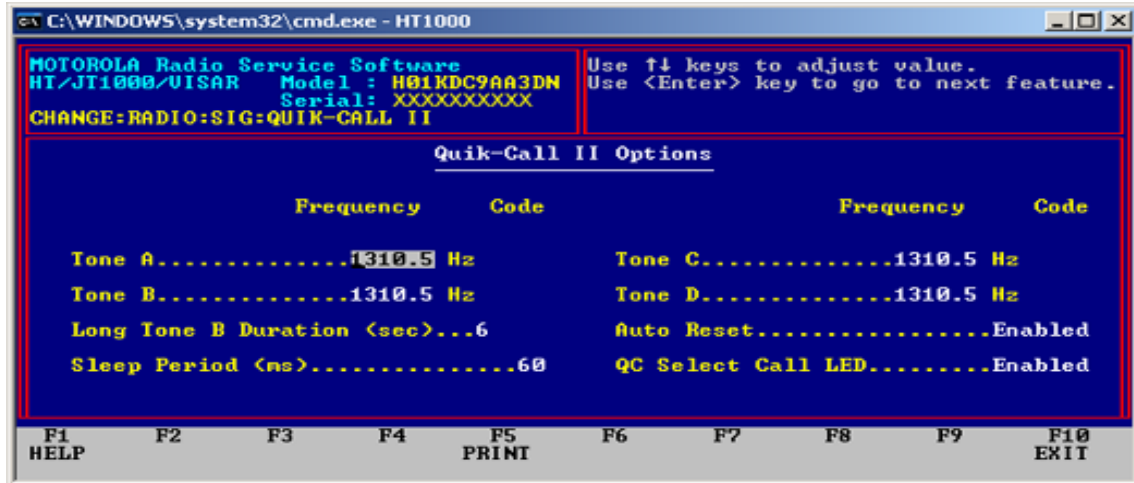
C:\WINDOWS\system32\cmd.exe - HT1000

MOTOROLA Radio Service Software
HT/JT1000/VISAR Model : H01KDC9AA3DN
Serial: XXXXXXXXXX
CHANGE:RADIO:SIG:QUIK-CALL II

Use ↑↓ keys to adjust value.
Use <Enter> key to go to next feature.

Quik-Call II Options

| | Frequency | Code | | Frequency | Code |
|---|---|---|---|---|---|
| Tone A............... | 1310.5 Hz | | Tone C............... | 1310.5 Hz | |
| Tone B............... | 1310.5 Hz | | Tone D............... | 1310.5 Hz | |

Long Tone B Duration (sec)...6
Sleep Period (ms)...............60
Auto Reset..................Enabled
QC Select Call LED.........Enabled

F1 HELP
F2
F3
F4
F5 PRINT
F6
F7
F8
F9
F10 EXIT